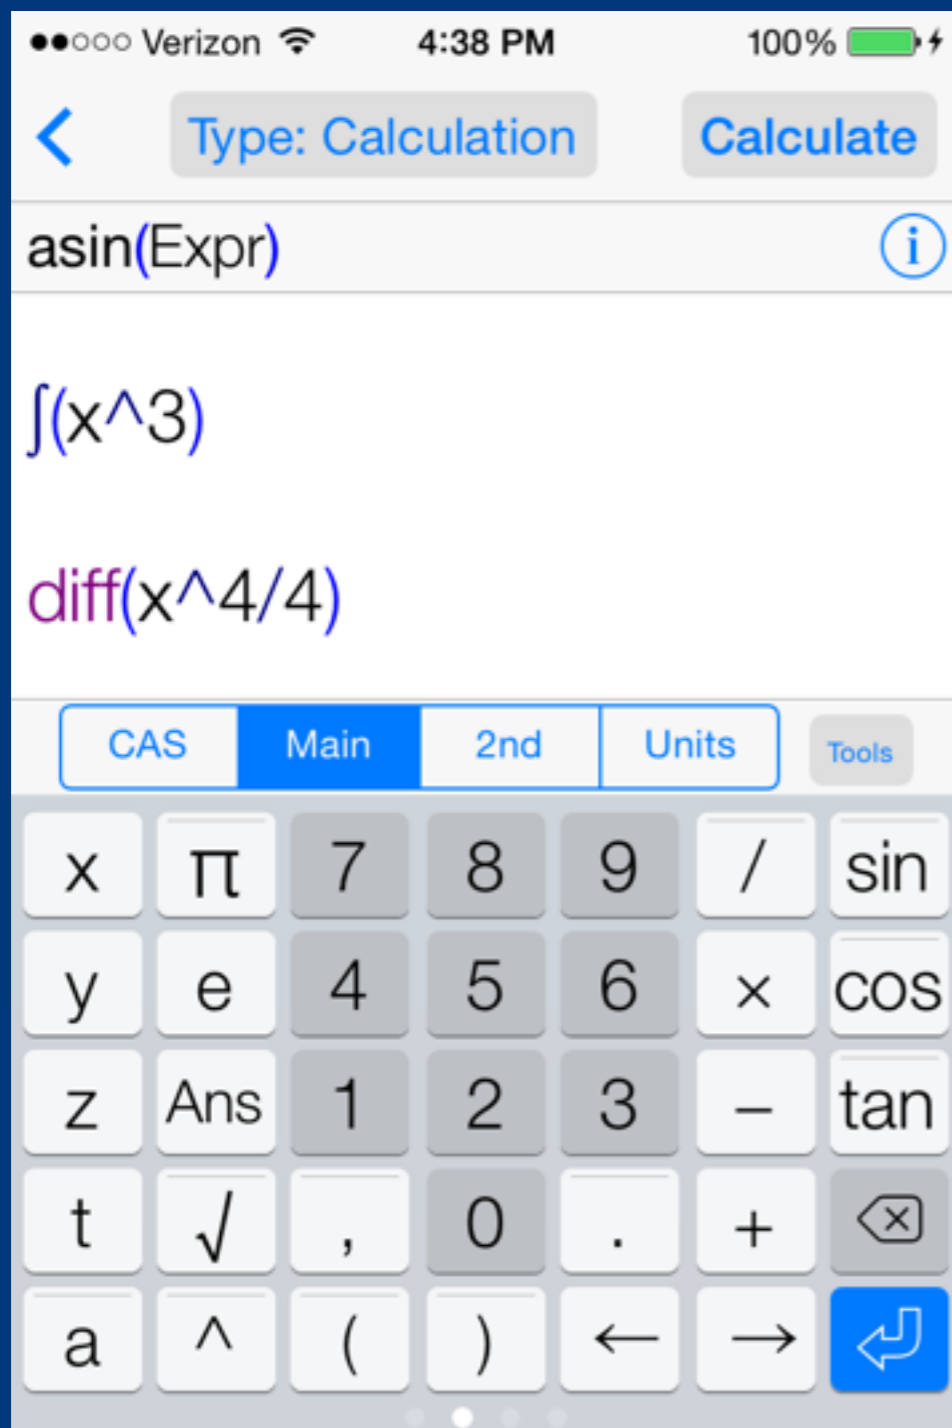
●●○○○ Verizon 4:38 PM 100%

<

Type: Calculation

Calculate

asin(Expr)

i

∫(x^3)

diff(x^4/4)

CAS | Main | 2nd | Units

Tools

x π 7 8 9 / sin

y e 4 5 6 × cos

z Ans 1 2 3 – tan

t √ , 0 . +

a ^ ( ) ← →